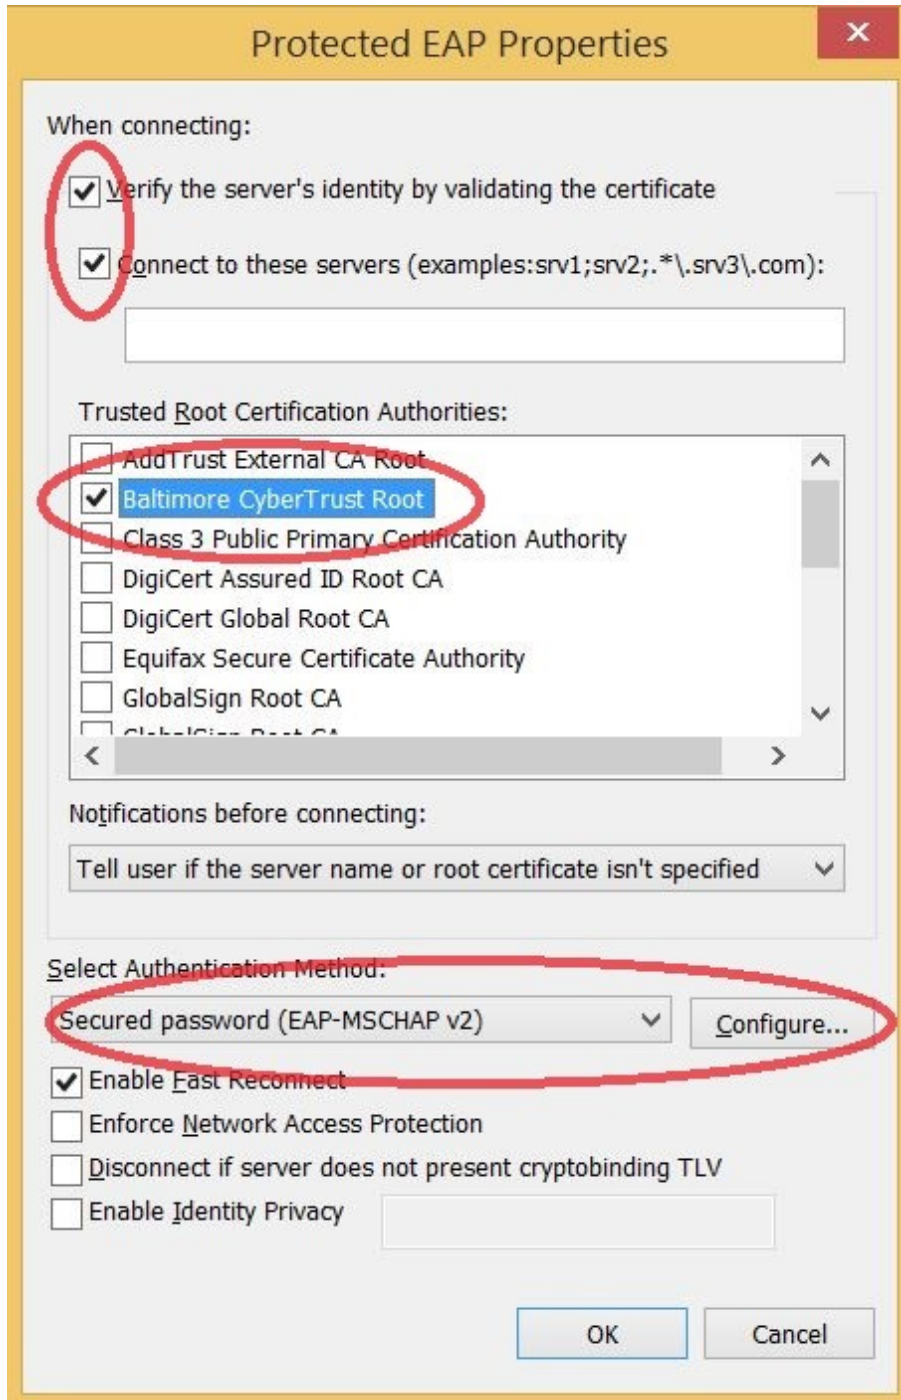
Protected EAP Properties

×

When connecting:

Verify the server's identity by validating the certificate

Connect to these servers (examples:srv1;srv2;.*\.srv3\.com):

Trusted Root Certification Authorities:

AddTrust External CA Root
Baltimore CyberTrust Root
Class 3 Public Primary Certification Authority
DigiCert Assured ID Root CA
DigiCert Global Root CA
Equifax Secure Certificate Authority
GlobalSign Root CA
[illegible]

Notifications before connecting:

Tell user if the server name or root certificate isn't specified

Select Authentication Method:

Secured password (EAP-MSCHAP v2)

Configure...

Enable Fast Reconnect

Enforce Network Access Protection

Disconnect if server does not present cryptobinding TLV

Enable Identity Privacy

OK

Cancel